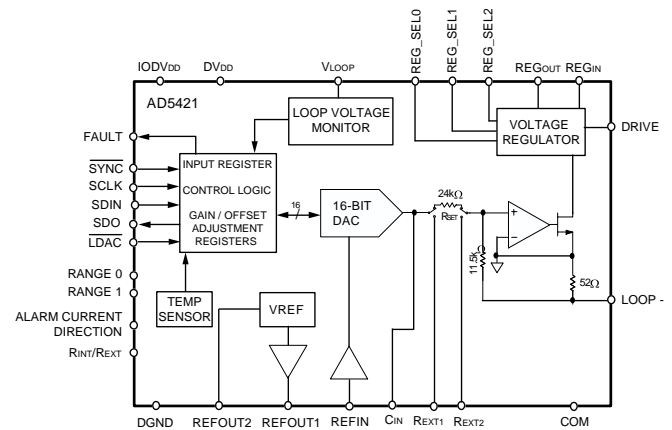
IODVDD DVDD VLOOP REG_SEL0 REG_SEL1 REG_SEL2 REGOUT REGIN

AD5421

LOOP VOLTAGE MONITOR

VOLTAGE REGULATOR

DRIVE

FAULT

$\overline{SYNC}$

SCLK

SDIN

SDO

$\overline{LDAC}$

INPUT REGISTER

CONTROL LOGIC

GAIN / OFFSET ADJUSTMENT REGISTERS

16

16-BIT DAC

24kΩ

RSET

11.5kΩ

52Ω

RANGE 0

RANGE 1

ALARM CURRENT DIRECTION

RINT/REXT

TEMP SENSOR

VREF

LOOP -

DGND REFOUT2 REFOUT1 REFIN CIN REXT1 REXT2 COM